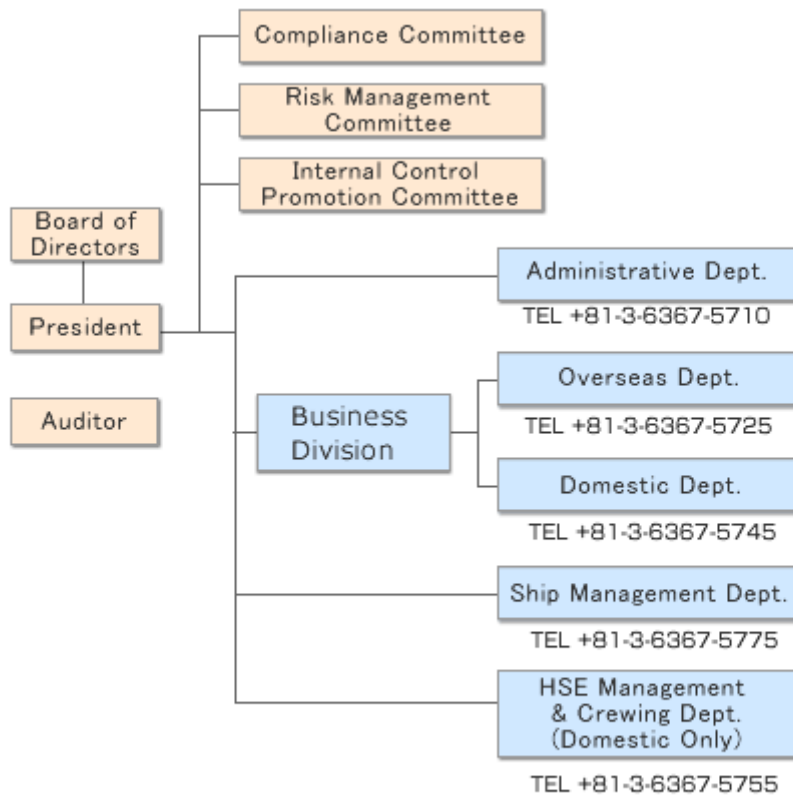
Compliance Committee

Risk Management Committee

Internal Control Promotion Committee

Board of Directors

President

Auditor

Administrative Dept.

TEL +81-3-6367-5710

Business Division

Overseas Dept.

TEL +81-3-6367-5725

Domestic Dept.

TEL +81-3-6367-5745

Ship Management Dept.

TEL +81-3-6367-5775

HSE Management & Crewing Dept. (Domestic Only)

TEL +81-3-6367-5755